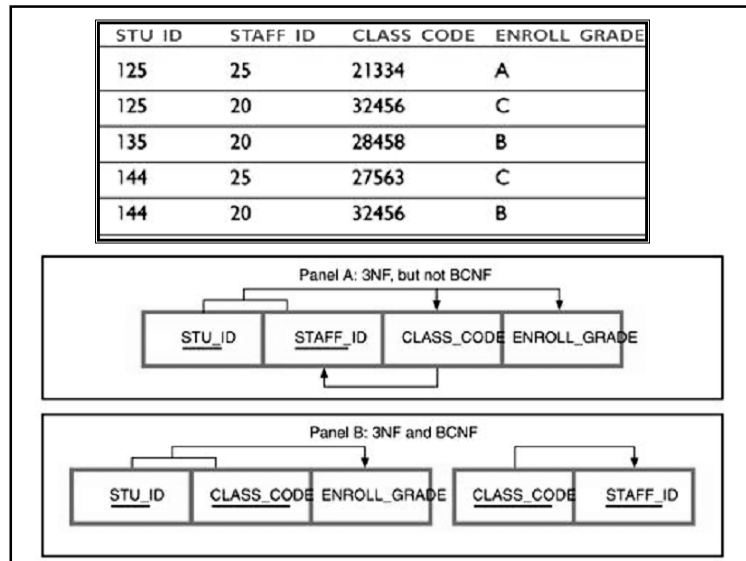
| STU ID | STAFF ID | CLASS CODE | ENROLL GRADE |
|---|---|---|---|
| 125 | 25 | 21334 | A |
| 125 | 20 | 32456 | C |
| 135 | 20 | 28458 | B |
| 144 | 25 | 27563 | C |
| 144 | 20 | 32456 | B |

Panel A: 3NF, but not BCNF

STU_ID | STAFF_ID | CLASS_CODE | ENROLL_GRADE

Panel B: 3NF and BCNF

STU_ID | CLASS_CODE | ENROLL_GRADE

CLASS_CODE | STAFF_ID